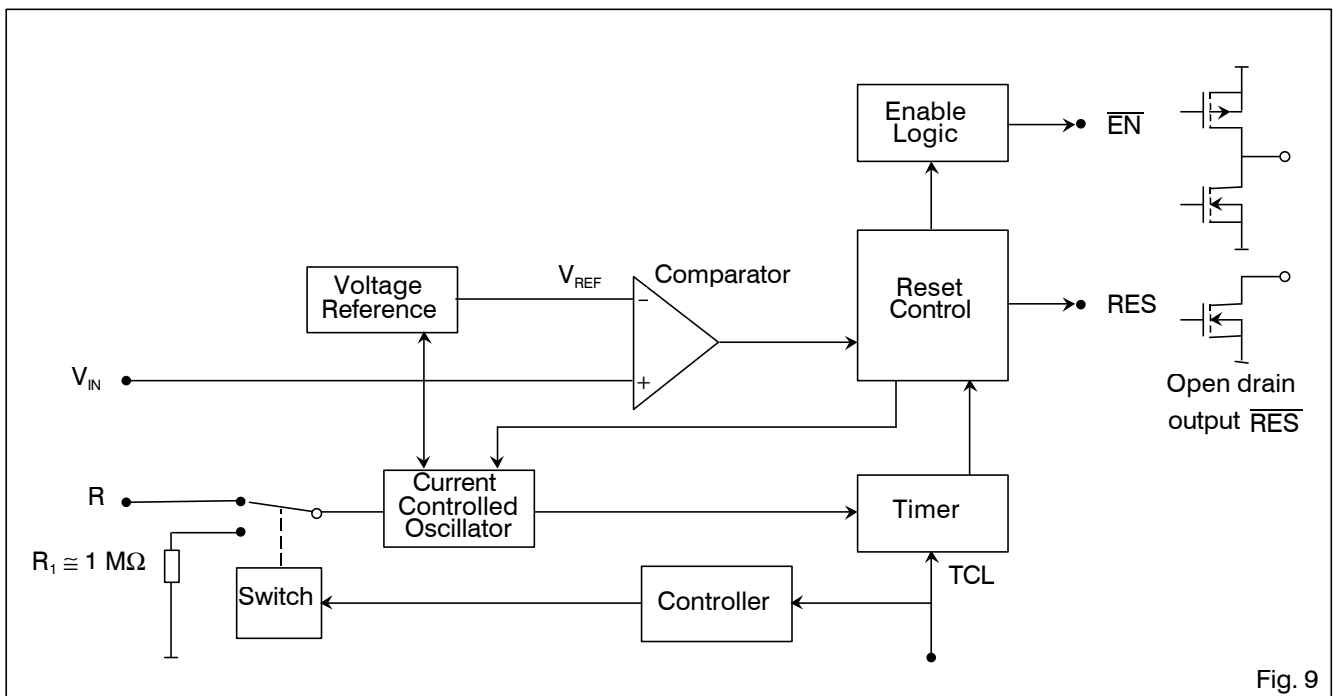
Enable Logic

$\overline{EN}$

Voltage Reference

$V_{REF}$

Comparator

−

+

Reset Control

RES

$V_{IN}$

Open drain output $\overline{RES}$

R

Current Controlled Oscillator

Timer

$R_1 \cong 1\ M\Omega$

Switch

Controller

TCL

Fig. 9